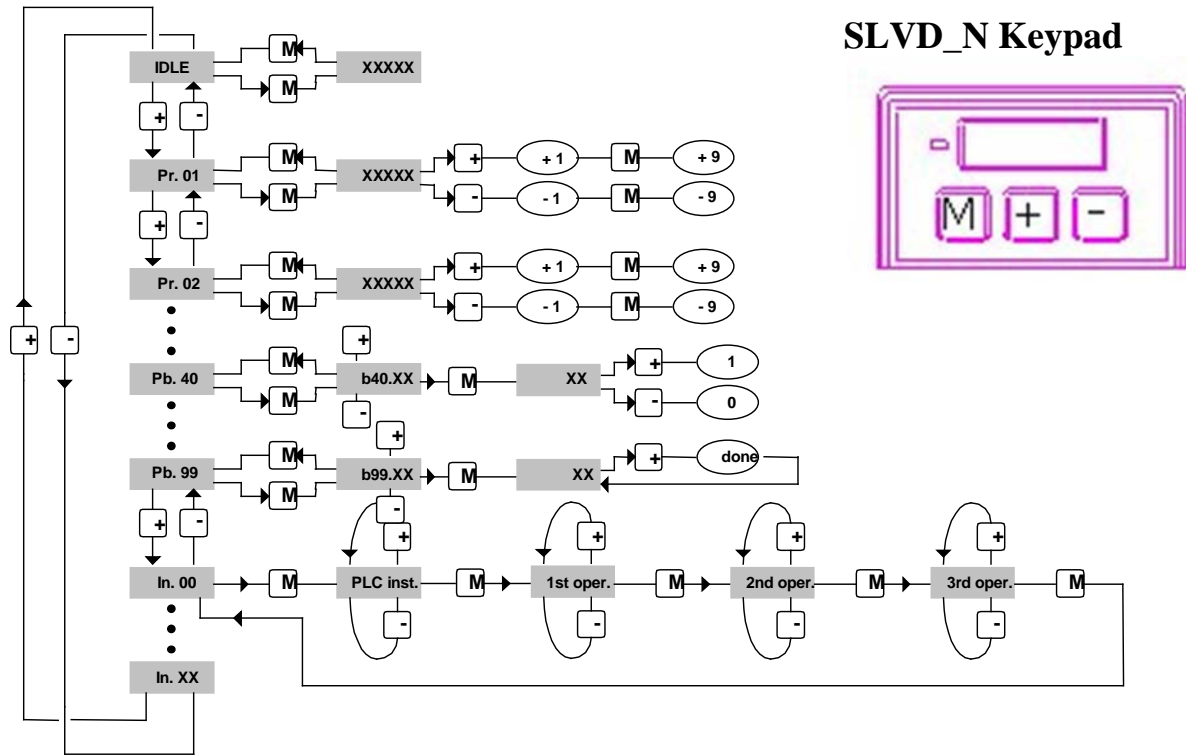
SLVD_N Keypad

M + -

IDLE M M XXXXX

+ -

Pr. 01 M M XXXXX + + 1 M + 9
- - 1 M - 9

+ -

Pr. 02 M M XXXXX + + 1 M + 9
- - 1 M - 9

+ -

Pb. 40 M M + b40.XX - M XX + 1
- 0

Pb. 99 M M + b99.XX - M XX + done

+ -

In. 00 M + PLC inst. - M + 1st oper. - M + 2nd oper. - M + 3rd oper. - M

In. XX